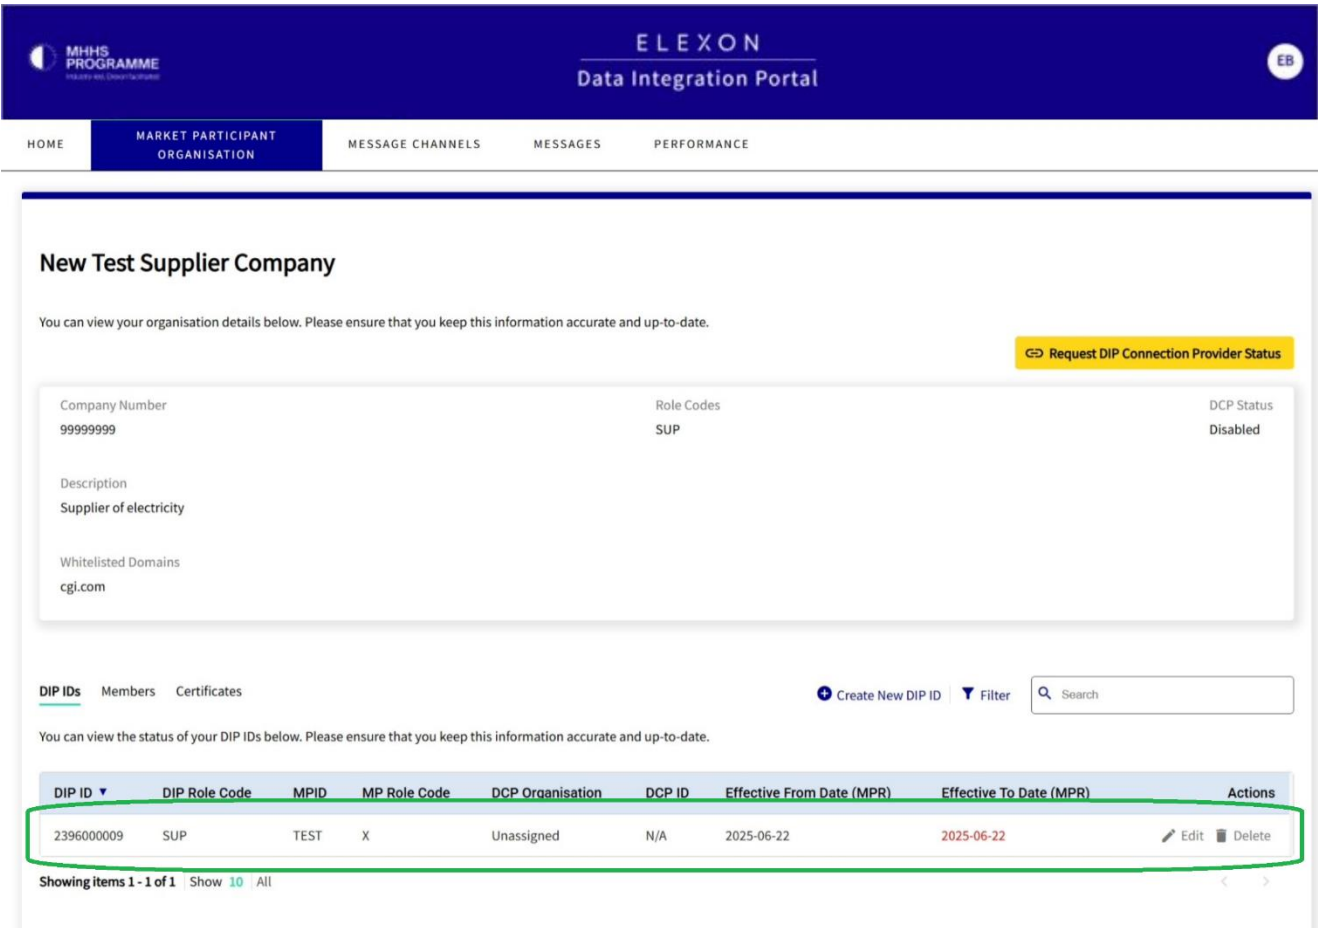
MHHS PROGRAMME
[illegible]

ELEXON
Data Integration Portal

EB

HOME
MARKET PARTICIPANT ORGANISATION
MESSAGE CHANNELS
MESSAGES
PERFORMANCE

New Test Supplier Company

You can view your organisation details below. Please ensure that you keep this information accurate and up-to-date.

Request DIP Connection Provider Status

Company Number
99999999

Role Codes
SUP

DCP Status
Disabled

Description
Supplier of electricity

Whitelisted Domains
cgi.com

DIP IDs Members Certificates

Create New DIP ID Filter Search

You can view the status of your DIP IDs below. Please ensure that you keep this information accurate and up-to-date.

| DIP ID | DIP Role Code | MPID | MP Role Code | DCP Organisation | DCP ID | Effective From Date (MPR) | Effective To Date (MPR) | Actions |
|---|---|---|---|---|---|---|---|---|
| 2396000009 | SUP | TEST | X | Unassigned | N/A | 2025-06-22 | 2025-06-22 | Edit Delete |

Showing items 1 - 1 of 1 Show 10 All